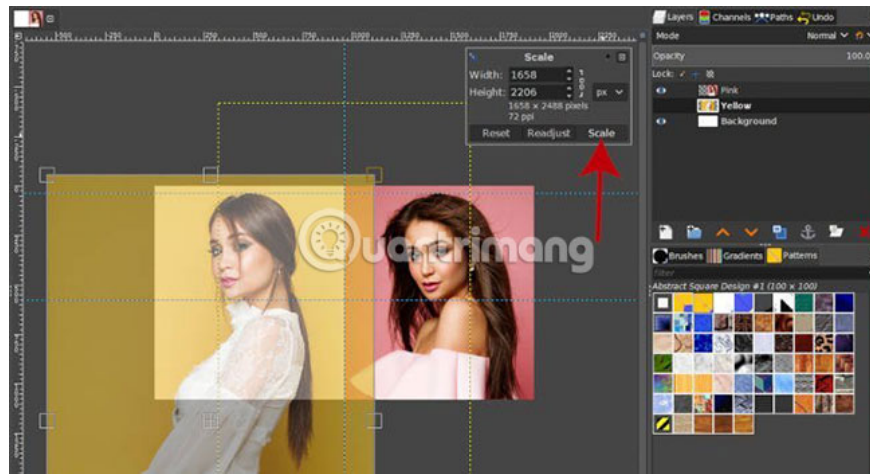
Scale
Width: 1658
Height: 2206
px
1658 × 2488 pixels
72 ppi
Reset
Readjust
Scale

Layers
Channels
Paths
Undo
Mode
Normal
Opacity
100.0
Lock:
Pink
Yellow
Background

Brushes
Gradients
Patterns
filter
Abstract Square Design #1 (100 × 100)

quantrimang